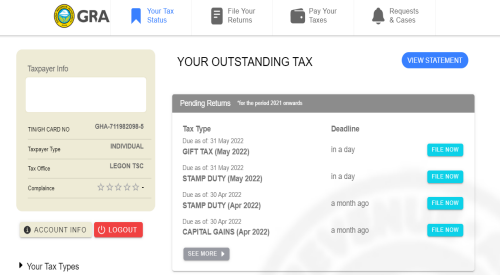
GRA

Your Tax Status

File Your Returns

Pay Your Taxes

Requests & Cases

Taxpayer Info

TIN/GH CARD NO GHA-711982098-8

Taxpayer Type INDIVIDUAL

Tax Office LEGON TSC

Compliance ☆☆☆☆☆ -

ACCOUNT INFO

LOGOUT

Your Tax Types

YOUR OUTSTANDING TAX

VIEW STATEMENT

Pending Returns *for the period 2021 onwards

| Tax Type | Deadline | |
|---|---|---|
| Due as of: 31 May 2022 GIFT TAX (May 2022) | in a day | FILE NOW |
| Due as of: 31 May 2022 STAMP DUTY (May 2022) | in a day | FILE NOW |
| Due as of: 30 Apr 2022 STAMP DUTY (Apr 2022) | a month ago | FILE NOW |
| Due as of: 30 Apr 2022 CAPITAL GAINS (Apr 2022) | a month ago | FILE NOW |

SEE MORE